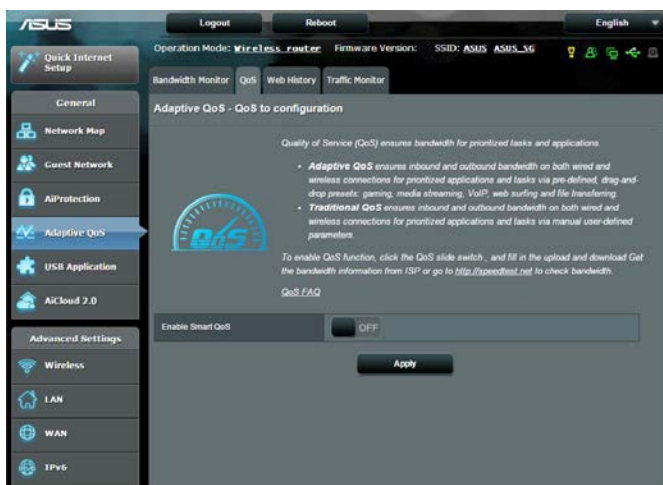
ASUS

Logout

Reboot

English

Quick Internet Setup

Operation Mode: Wireless router Firmware Version: SSID: ASUS ASUS_5G

Bandwidth Monitor QoS Web History Traffic Monitor

General

Network Map

Guest Network

AiProtection

Adaptive QoS

USB Application

AiCloud 2.0

Advanced Settings

Wireless

LAN

WAN

IPv6

Adaptive QoS - QoS to configuration

Quality of Service (QoS) ensures bandwidth for prioritized tasks and applications.

• Adaptive QoS ensures inbound and outbound bandwidth on both wired and wireless connections for prioritized applications and tasks via pre-defined, drag-and-drop presets: gaming, media streaming, VoIP, web surfing and file transferring.

• Traditional QoS ensures inbound and outbound bandwidth on both wired and wireless connections for prioritized applications and tasks via manual user-defined parameters.

To enable QoS function, click the QoS slide switch , and fill in the upload and download Get the bandwidth information from ISP or go to http://speedtest.net to check bandwidth.

QoS FAQ

QoS

Enable Smart QoS

OFF

Apply